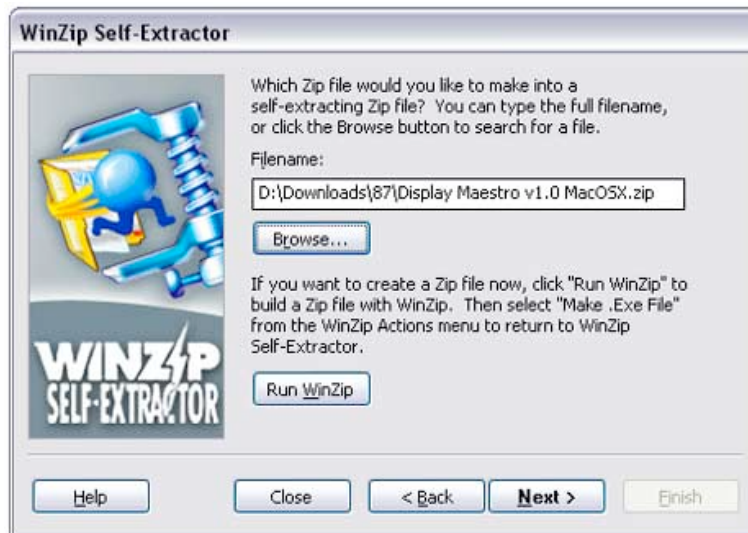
WinZip Self-Extractor

WINZIP SELF-EXTRACTOR

Which Zip file would you like to make into a self-extracting Zip file? You can type the full filename, or click the Browse button to search for a file.

Filename:

D:\Downloads\87\Display Maestro v1.0 MacOSX.zip

Browse...

If you want to create a Zip file now, click "Run WinZip" to build a Zip file with WinZip. Then select "Make .Exe File" from the WinZip Actions menu to return to WinZip Self-Extractor.

Run WinZip

Help

Close

< Back

Next >

Finish